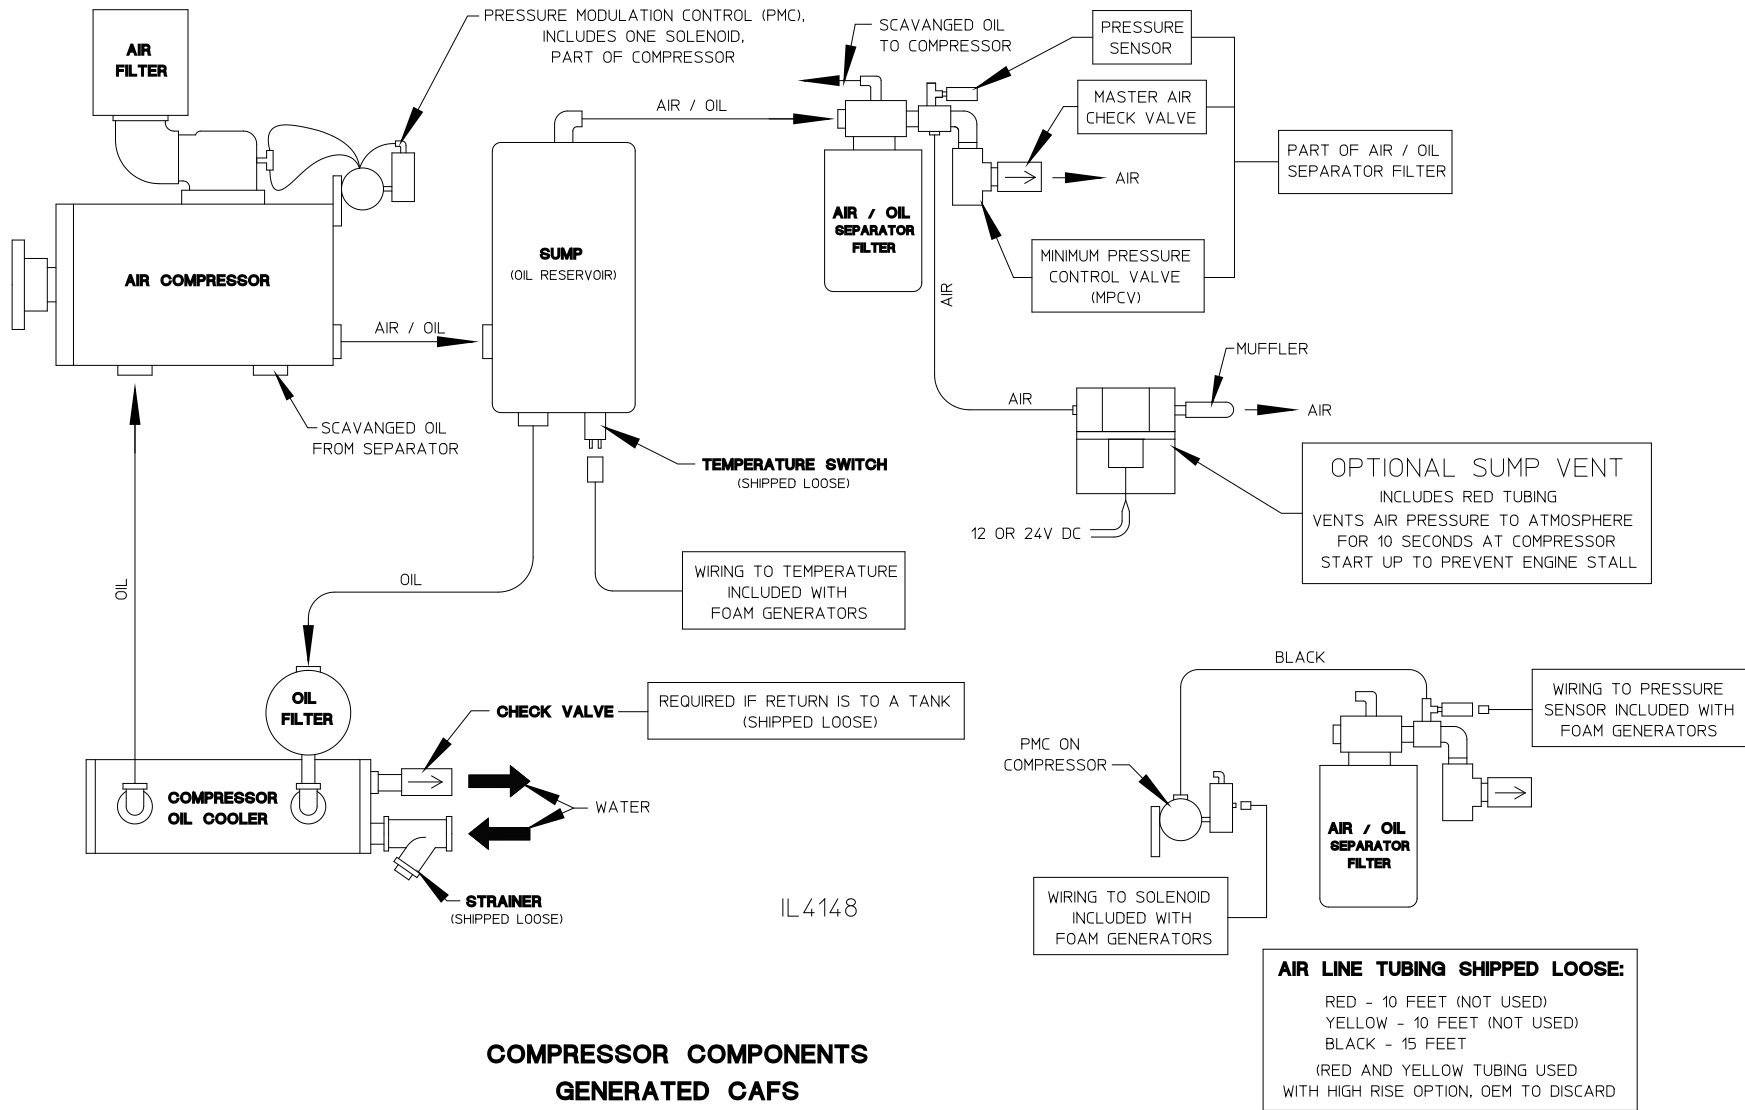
AIR FILTER

PRESSURE MODULATION CONTROL (PMC), INCLUDES ONE SOLENOID, PART OF COMPRESSOR

SCAVANGED OIL TO COMPRESSOR

PRESSURE SENSOR

MASTER AIR CHECK VALVE

PART OF AIR / OIL SEPARATOR FILTER

AIR / OIL

AIR

AIR / OIL SEPARATOR FILTER

MINIMUM PRESSURE CONTROL VALVE (MPCV)

AIR COMPRESSOR

SUMP (OIL RESERVOIR)

AIR / OIL

AIR

MUFFLER

AIR

AIR

SCAVANGED OIL FROM SEPARATOR

TEMPERATURE SWITCH (SHIPPED LOOSE)

OPTIONAL SUMP VENT
INCLUDES RED TUBING
VENTS AIR PRESSURE TO ATMOSPHERE FOR 10 SECONDS AT COMPRESSOR START UP TO PREVENT ENGINE STALL

12 OR 24V DC

OIL

OIL

WIRING TO TEMPERATURE INCLUDED WITH FOAM GENERATORS

BLACK

OIL FILTER

CHECK VALVE

REQUIRED IF RETURN IS TO A TANK (SHIPPED LOOSE)

WIRING TO PRESSURE SENSOR INCLUDED WITH FOAM GENERATORS

PMC ON COMPRESSOR

COMPRESSOR OIL COOLER

WATER

AIR / OIL SEPARATOR FILTER

STRAINER (SHIPPED LOOSE)

IL4148

WIRING TO SOLENOID INCLUDED WITH FOAM GENERATORS

AIR LINE TUBING SHIPPED LOOSE:
RED - 10 FEET (NOT USED)
YELLOW - 10 FEET (NOT USED)
BLACK - 15 FEET
(RED AND YELLOW TUBING USED WITH HIGH RISE OPTION, OEM TO DISCARD

COMPRESSOR COMPONENTS
GENERATED CAFS